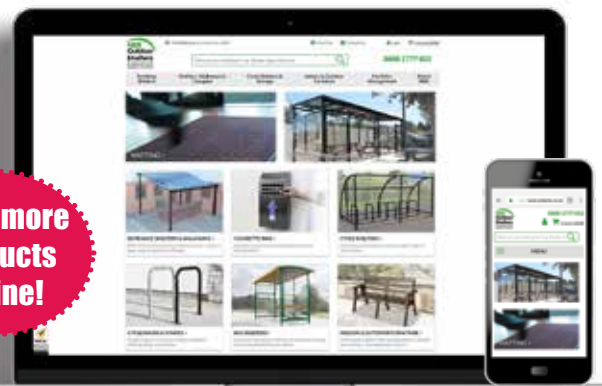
more
ucts
ine!

0800 2777 603

MATTING >

ENTRANCE SHELTERS & WALKWAYS >

CIGARETTE BINS >

CYCLE SHELTERS >

CYCLE PARKING STANDS >

BUS SHELTERS >

BENCHES & OUTDOOR FURNITURE >

0800 2777 603

MENU

MATTING >